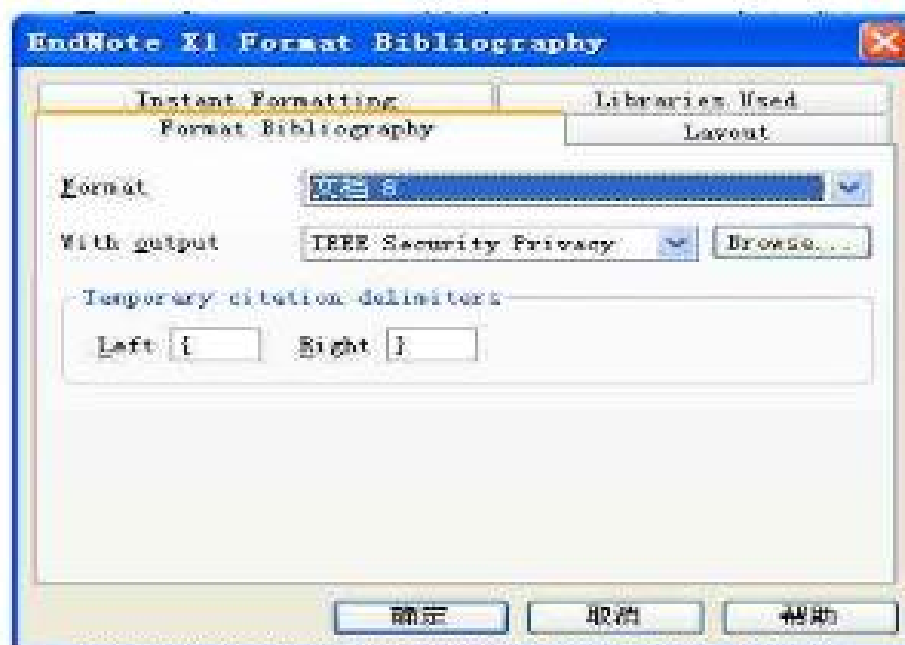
EndNote X1 Format Bibliography

Instant Formatting

Libraries Used

Format Bibliography

Layout

Format

文档 8

With output

IEEE Security Privacy

Browse...

Temporary citation delimiters

Left {

Right }

确定

取消

帮助